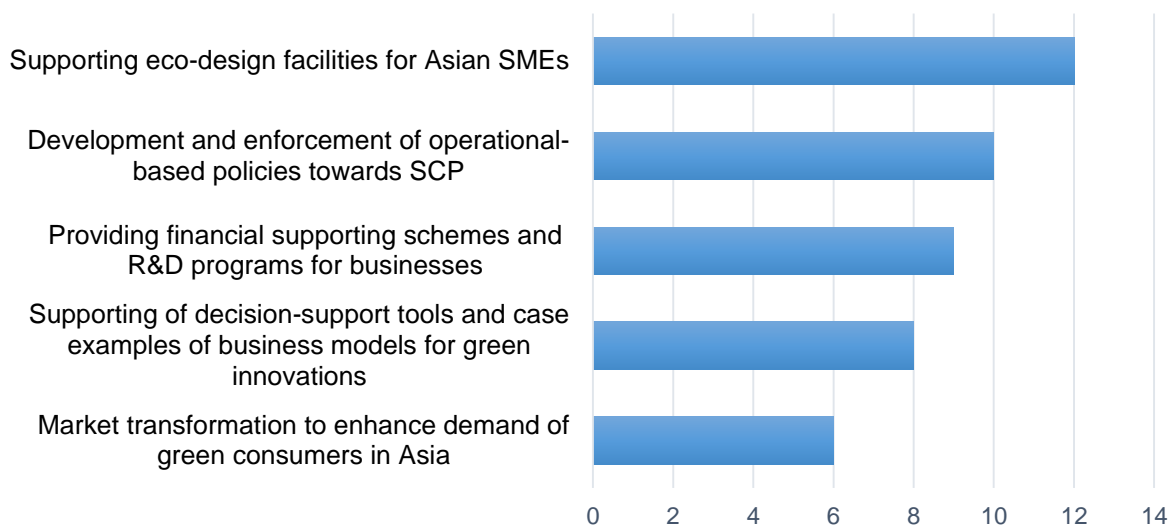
Supporting eco-design facilities for Asian SMEs

Development and enforcement of operational-based policies towards SCP

Providing financial supporting schemes and R&D programs for businesses

Supporting of decision-support tools and case examples of business models for green innovations

Market transformation to enhance demand of green consumers in Asia

0 2 4 6 8 10 12 14